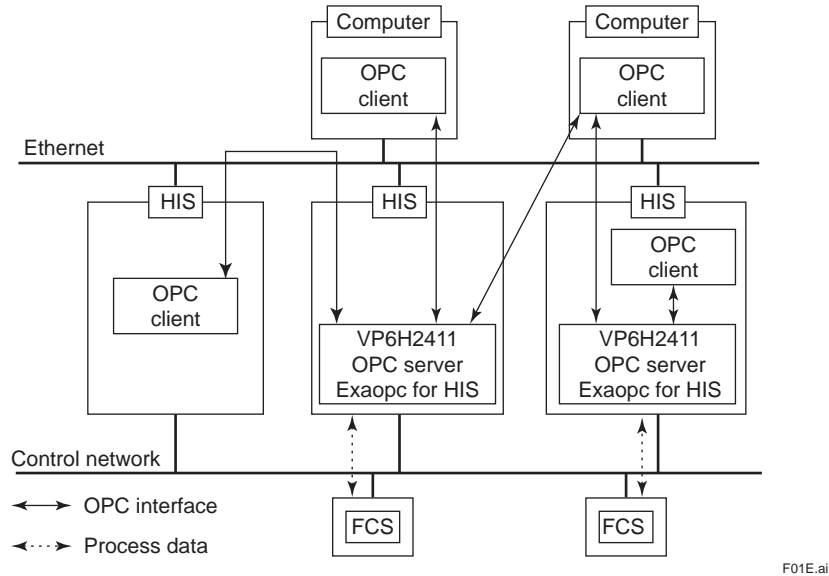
Computer

OPC client

Computer

OPC client

Ethernet

HIS

OPC client

HIS

VP6H2411 OPC server Exaopc for HIS

HIS

OPC client

VP6H2411 OPC server Exaopc for HIS

Control network

FCS

FCS

OPC interface

Process data

F01E.ai